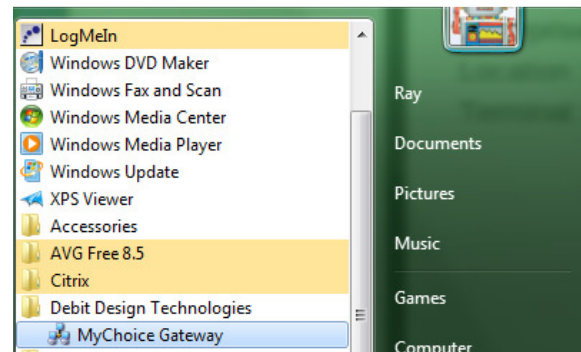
LogMeIn
Windows DVD Maker
Windows Fax and Scan
Windows Media Center
Windows Media Player
Windows Update
XPS Viewer
Accessories
AVG Free 8.5
Citrix
Debit Design Technologies
MyChoice Gateway

Ray
Documents
Pictures
Music
Games
Computer